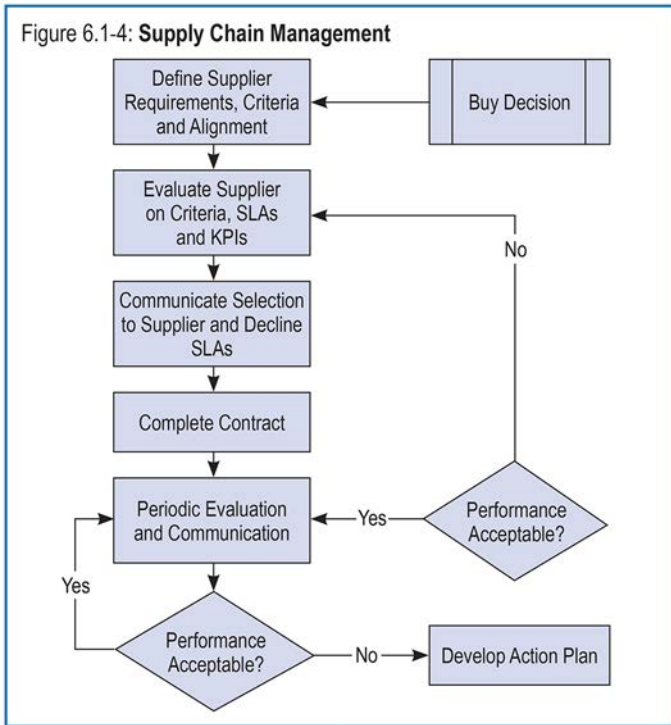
Figure 6.1-4: **Supply Chain Management**

Define Supplier Requirements, Criteria and Alignment

Buy Decision

Evaluate Supplier on Criteria, SLAs and KPIs

No

Communicate Selection to Supplier and Decline SLAs

Complete Contract

Periodic Evaluation and Communication

Yes

Performance Acceptable?

Yes

Performance Acceptable?

No

Develop Action Plan